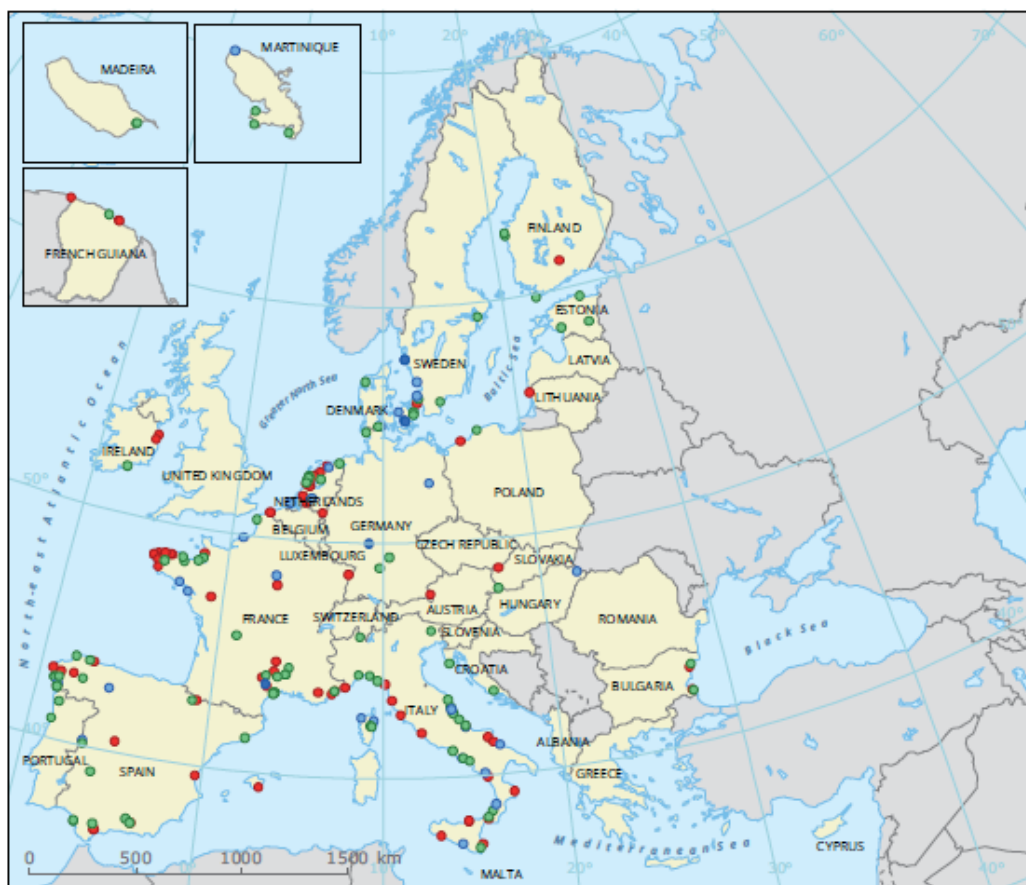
MADEIRA
MARTINIQUE
FRENCH GUIANA
10°
20°
30°
40°
50°
60°
70°
FINLAND
ESTONIA
LATVIA
LITHUANIA
SWEDEN
Baltic Sea
Greater North Sea
DENMARK
North-east Atlantic Ocean
IRELAND
UNITED KINGDOM
50°
NETHERLANDS
BELGIUM
GERMANY
POLAND
LUXEMBOURG
CZECH REPUBLIC
SLOVAKIA
FRANCE
SWITZERLAND
AUSTRIA
HUNGARY
ROMANIA
SLOVENIA
CROATIA
BULGARIA
Black Sea
ITALY
40°
PORTUGAL
SPAIN
ALBANIA
GREECE
Mediterranean Sea
CYPRUS
MALTA
0
500
1000
1500 km